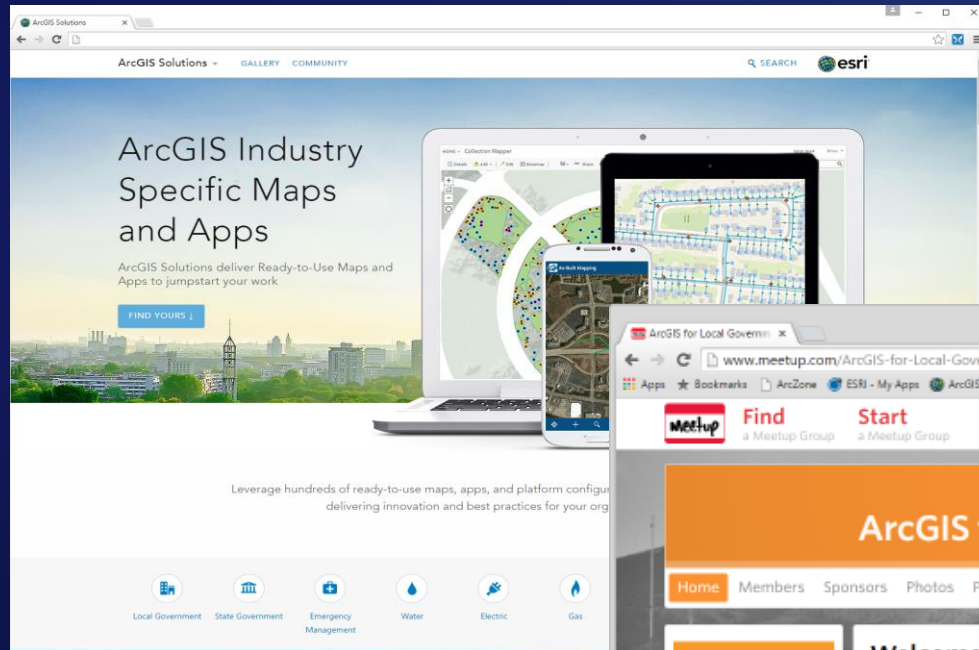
ArcGIS Solutions

ArcGIS Solutions GALLERY COMMUNITY SEARCH esri

ArcGIS Industry Specific Maps and Apps

ArcGIS Solutions deliver Ready-to-Use Maps and Apps to jumpstart your work

FIND YOURS ↓

Collection Mapper

As Built Mapping

Leverage hundreds of ready-to-use maps, apps, and platform configur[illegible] delivering innovation and best practices for your org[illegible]

Local Government State Government Emergency Management Water Electric Gas

ArcGIS for Local Governm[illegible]

www.meetup.com/ArcGIS-for-Local-Gov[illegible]

Apps Bookmarks ArcZone ESRI - My Apps ArcGIS

Meetup Find a Meetup Group Start a Meetup Group

ArcGIS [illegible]

Home Members Sponsors Photos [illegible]